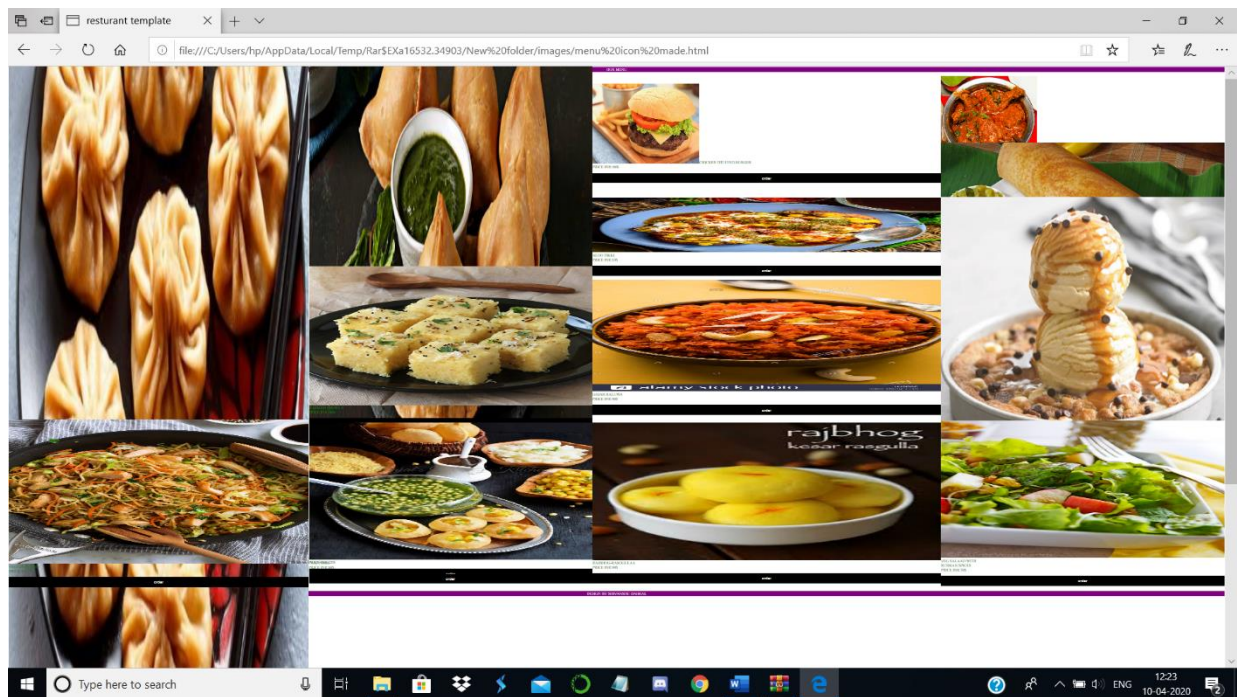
resturant template

file:///C:/Users/hp/AppData/Local/Temp/Rar$EXa16532.34903/New%20folder/images/menu%20icon%20made.html

alamy stock photo

rajbhog
kesar rasgulla

order

order

order

order

order

order

order

Type here to search

ENG

12:23
10-04-2020